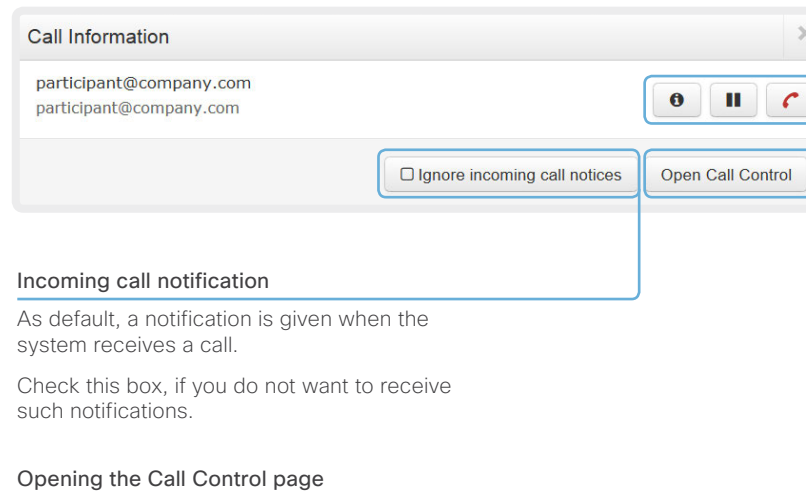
Call Information

participant@company.com
participant@company.com

☐ Ignore incoming call notices

Open Call Control

Incoming call notification

As default, a notification is given when the system receives a call.

Check this box, if you do not want to receive such notifications.

Opening the Call Control page